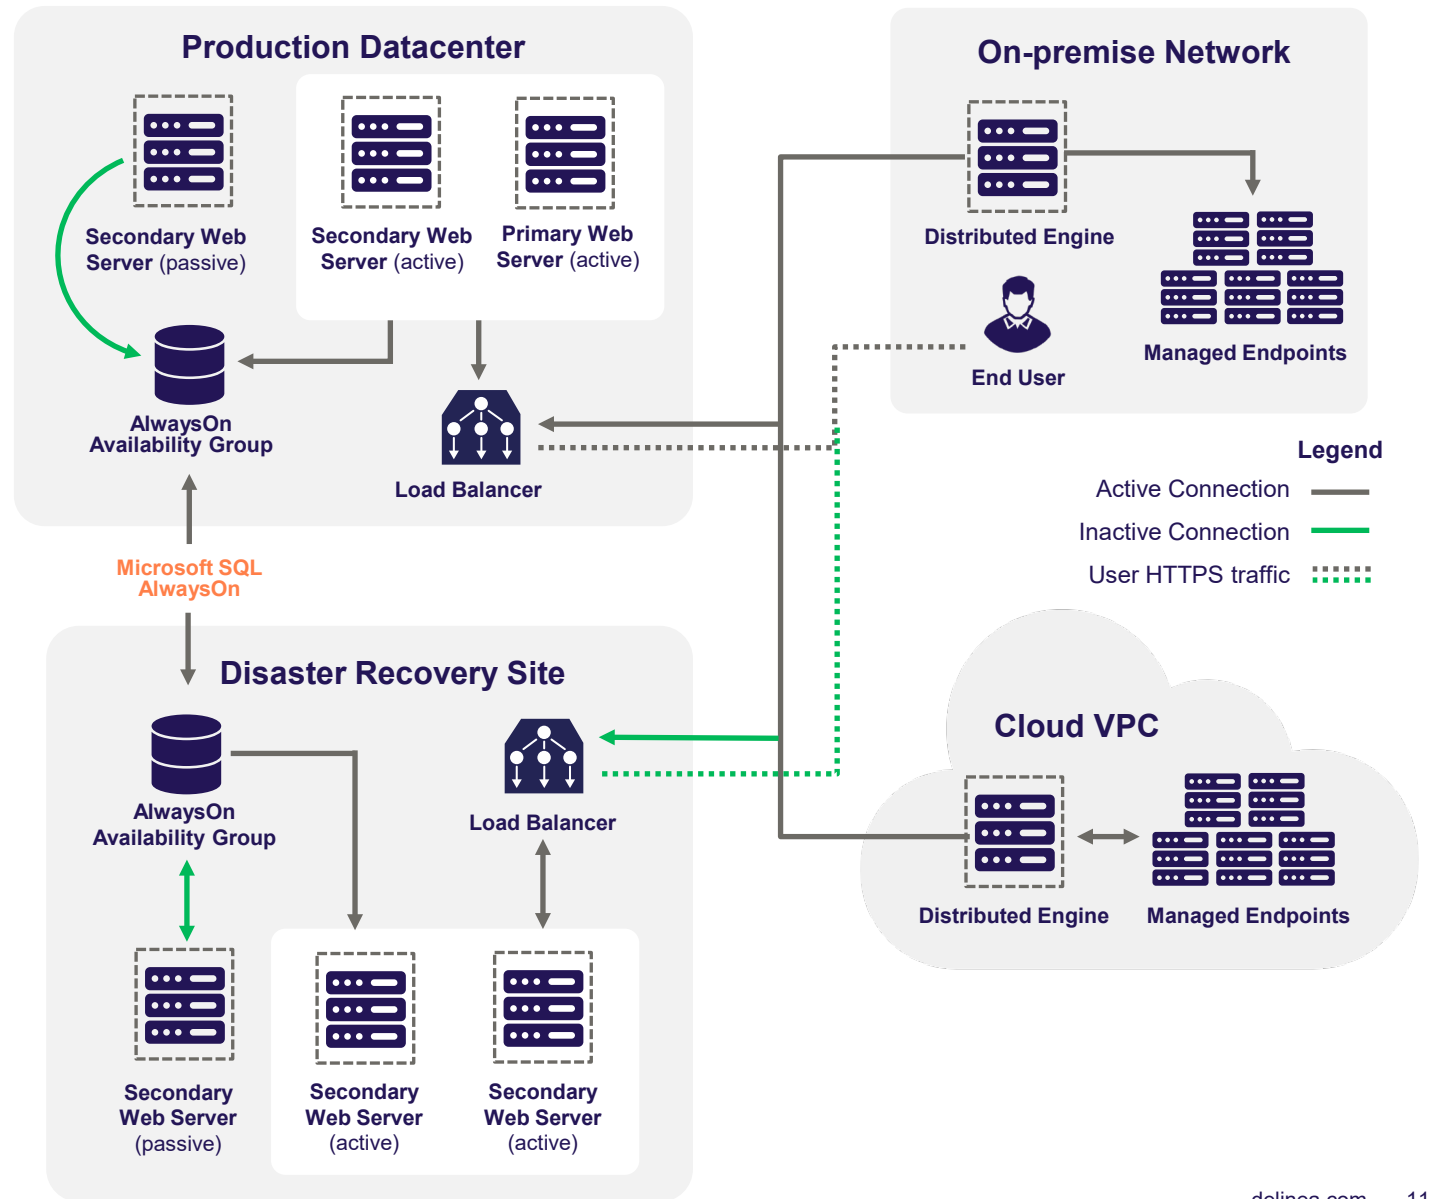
Production Datacenter

Secondary Web Server (passive)

Secondary Web Server (active)

Primary Web Server (active)

AlwaysOn Availability Group

Load Balancer

On-premise Network

Distributed Engine

Managed Endpoints

End User

Legend

Active Connection

Inactive Connection

User HTTPS traffic

Microsoft SQL AlwaysOn

Disaster Recovery Site

AlwaysOn Availability Group

Load Balancer

Secondary Web Server (passive)

Secondary Web Server (active)

Secondary Web Server (active)

Cloud VPC

Distributed Engine

Managed Endpoints

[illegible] 11